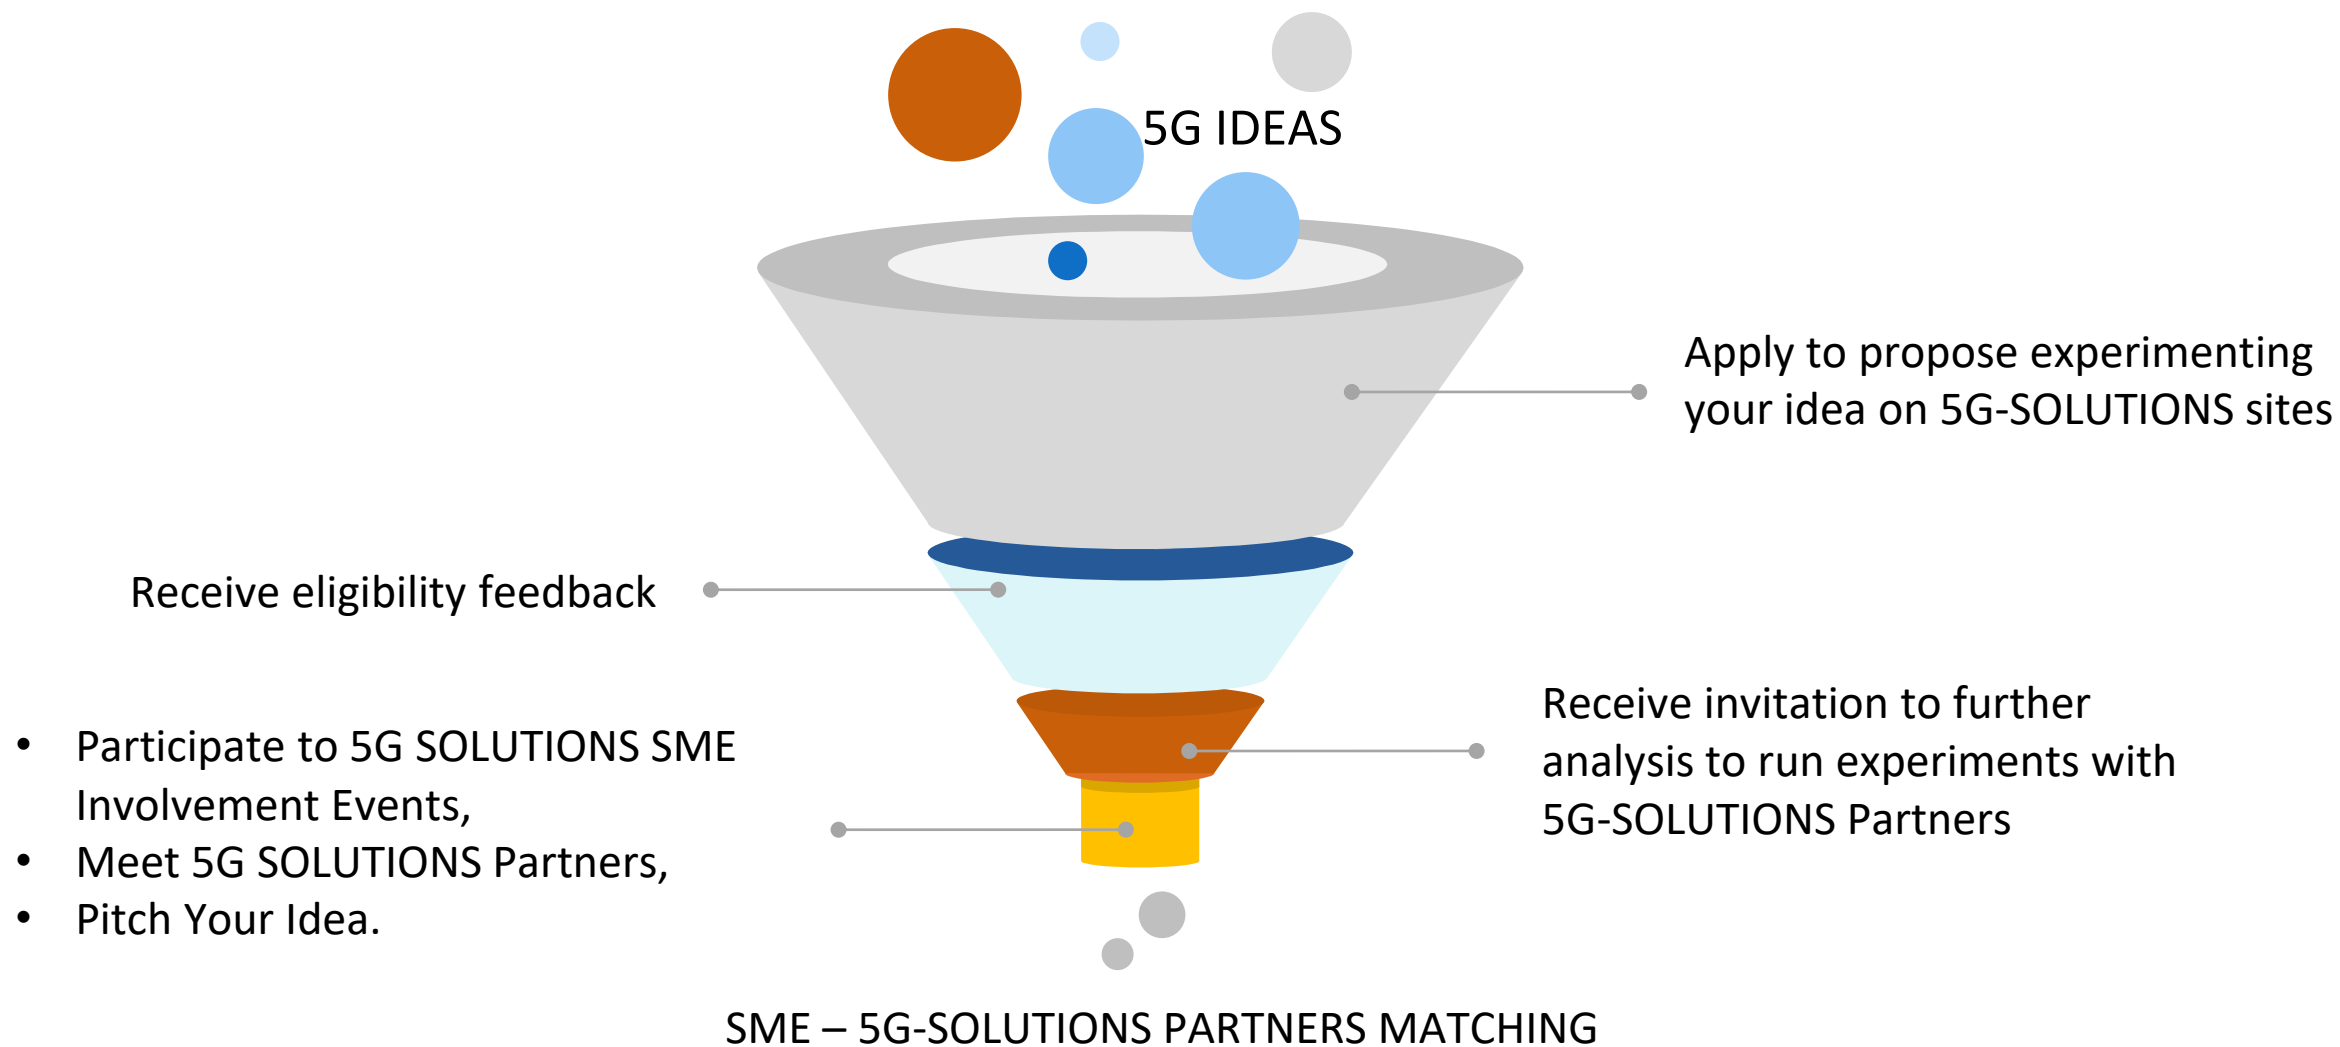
5G IDEAS

Apply to propose experimenting your idea on 5G-SOLUTIONS sites

Receive eligibility feedback

Receive invitation to further analysis to run experiments with 5G-SOLUTIONS Partners

- Participate to 5G SOLUTIONS SME Involvement Events,
- Meet 5G SOLUTIONS Partners,
- Pitch Your Idea.

SME – 5G-SOLUTIONS PARTNERS MATCHING